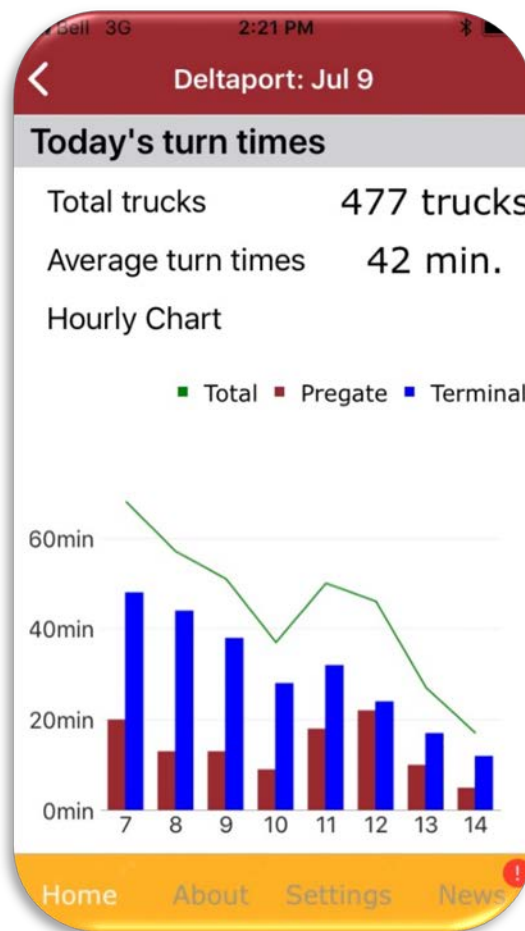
Bell 3G 2:21 PM

Deltaport: Jul 9

Today's turn times

Total trucks 477 trucks

Average turn times 42 min.

Hourly Chart

Total Pregate Terminal

60min
40min
20min
0min

7 8 9 10 11 12 13 14

Home About Settings News